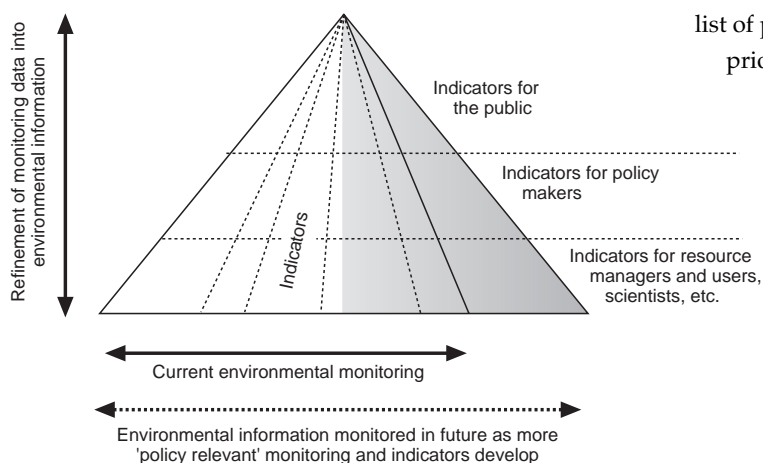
list of p
pric

Refinement of monitoring data into environmental information

Indicators for the public

Indicators for policy makers

Indicators

Indicators for resource managers and users, scientists, etc.

Current environmental monitoring

Environmental information monitored in future as more 'policy relevant' monitoring and indicators develop